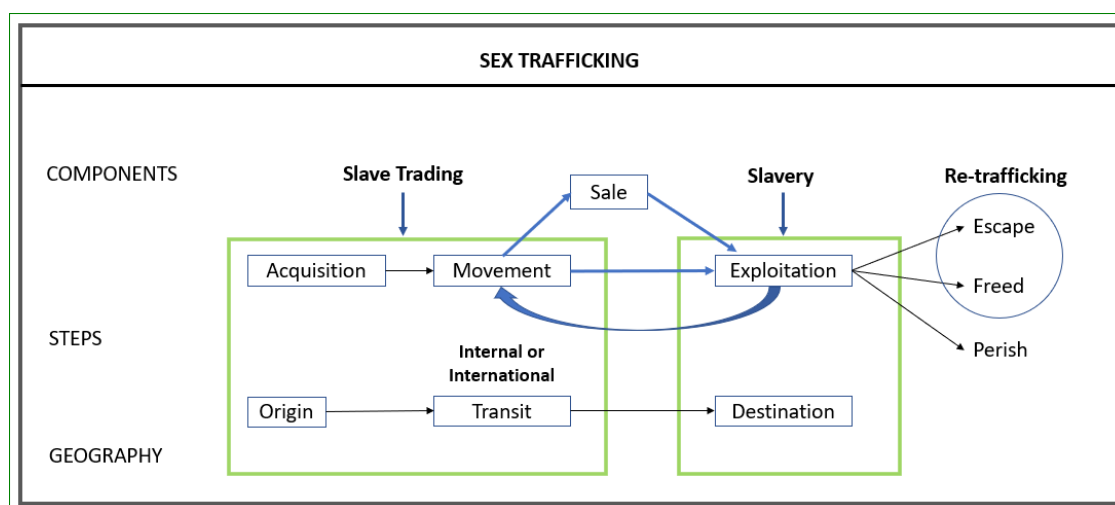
SEX TRAFFICKING

COMPONENTS

Slave Trading

Sale

Slavery

Re-trafficking

Acquisition

Movement

Exploitation

Escape

Freed

STEPS

Internal or International

Perish

Origin

Transit

Destination

GEOGRAPHY